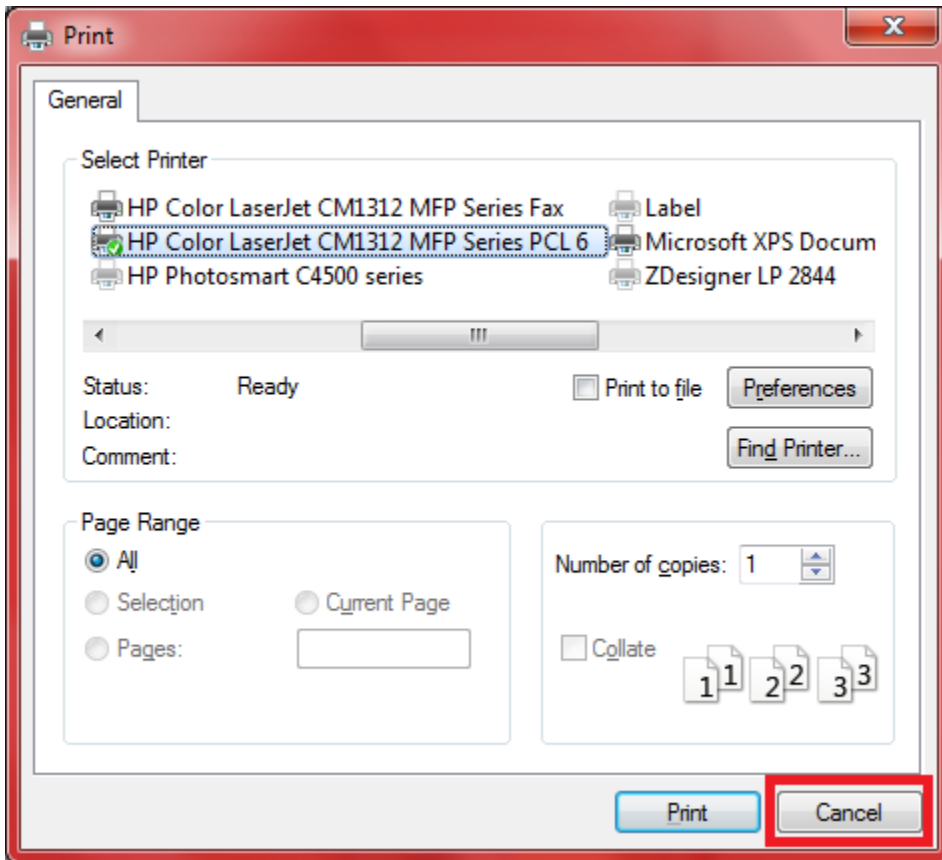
Print

General

Select Printer

HP Color LaserJet CM1312 MFP Series Fax
HP Color LaserJet CM1312 MFP Series PCL 6
HP Photosmart C4500 series
Label
Microsoft XPS Docum
ZDesigner LP 2844

Status: Ready
Location:
Comment:

Print to file
Preferences
Find Printer...

Page Range
All
Selection
Current Page
Pages:

Number of copies: 1
Collate
1 1 2 2 3 3

Print
Cancel